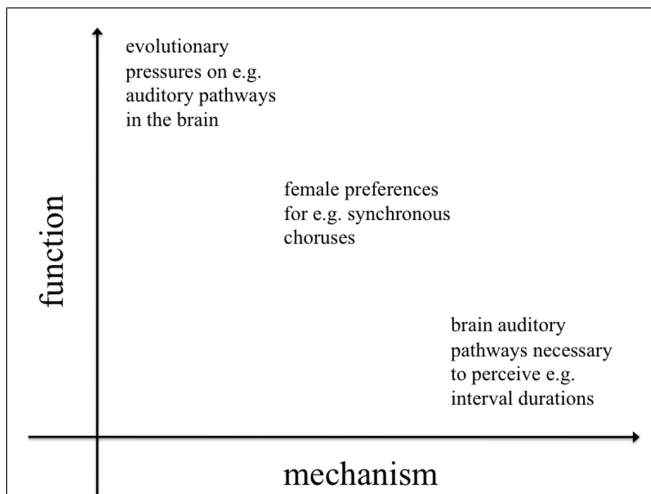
evolutionary pressures on e.g. auditory pathways in the brain

female preferences for e.g. synchronous choruses

brain auditory pathways necessary to perceive e.g. interval durations

function

mechanism